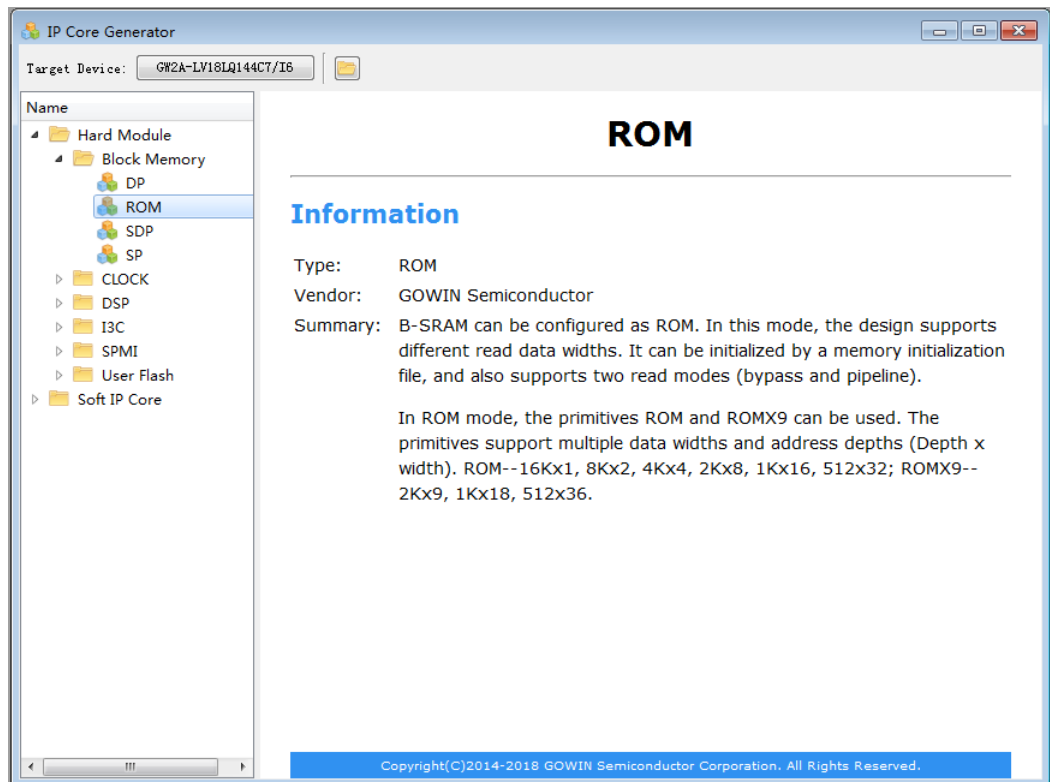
IP Core Generator

Target Device: GW2A-LV18LQ144C7/I6

Name
Hard Module
Block Memory
DP
ROM
SDP
SP
CLOCK
DSP
I3C
SPMI
User Flash
Soft IP Core

ROM

Information

Type: ROM
Vendor: GOWIN Semiconductor
Summary: B-SRAM can be configured as ROM. In this mode, the design supports different read data widths. It can be initialized by a memory initialization file, and also supports two read modes (bypass and pipeline).

In ROM mode, the primitives ROM and ROMX9 can be used. The primitives support multiple data widths and address depths (Depth x width). ROM--16Kx1, 8Kx2, 4Kx4, 2Kx8, 1Kx16, 512x32; ROMX9--2Kx9, 1Kx18, 512x36.

Copyright(C)2014-2018 GOWIN Semiconductor Corporation. All Rights Reserved.